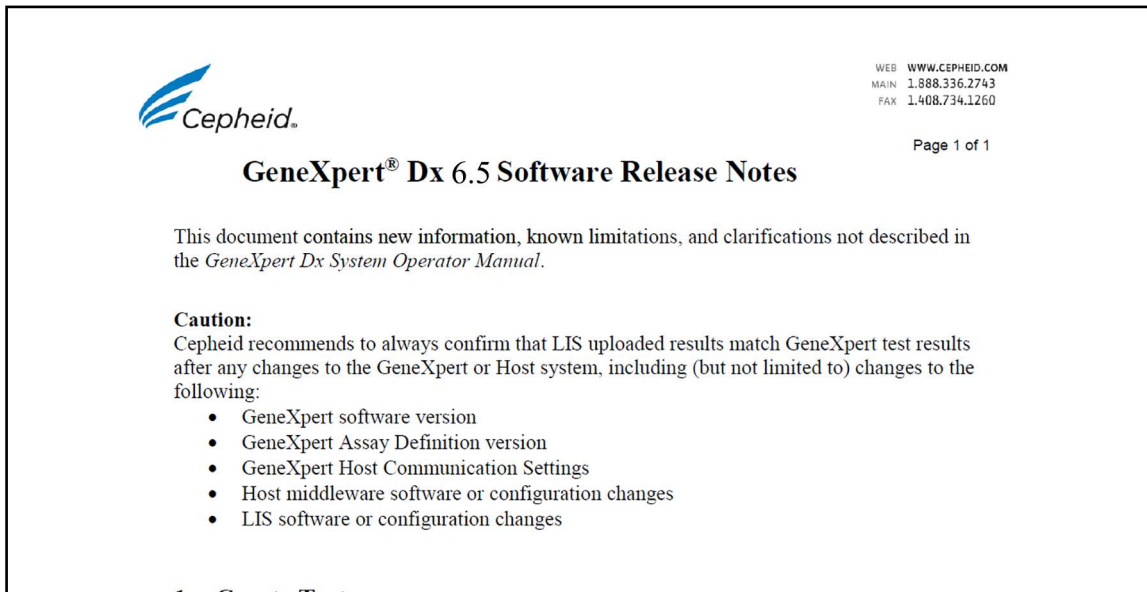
Cepheid.

WEB WWW.CEPHEID.COM
MAIN 1.888.336.2743
FAX 1.408.734.1260

Page 1 of 1

GeneXpert® Dx 6.5 Software Release Notes

This document contains new information, known limitations, and clarifications not described in the GeneXpert Dx System Operator Manual.

Caution:
Cepheid recommends to always confirm that LIS uploaded results match GeneXpert test results after any changes to the GeneXpert or Host system, including (but not limited to) changes to the following:

- GeneXpert software version
- GeneXpert Assay Definition version
- GeneXpert Host Communication Settings
- Host middleware software or configuration changes
- LIS software or configuration changes

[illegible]